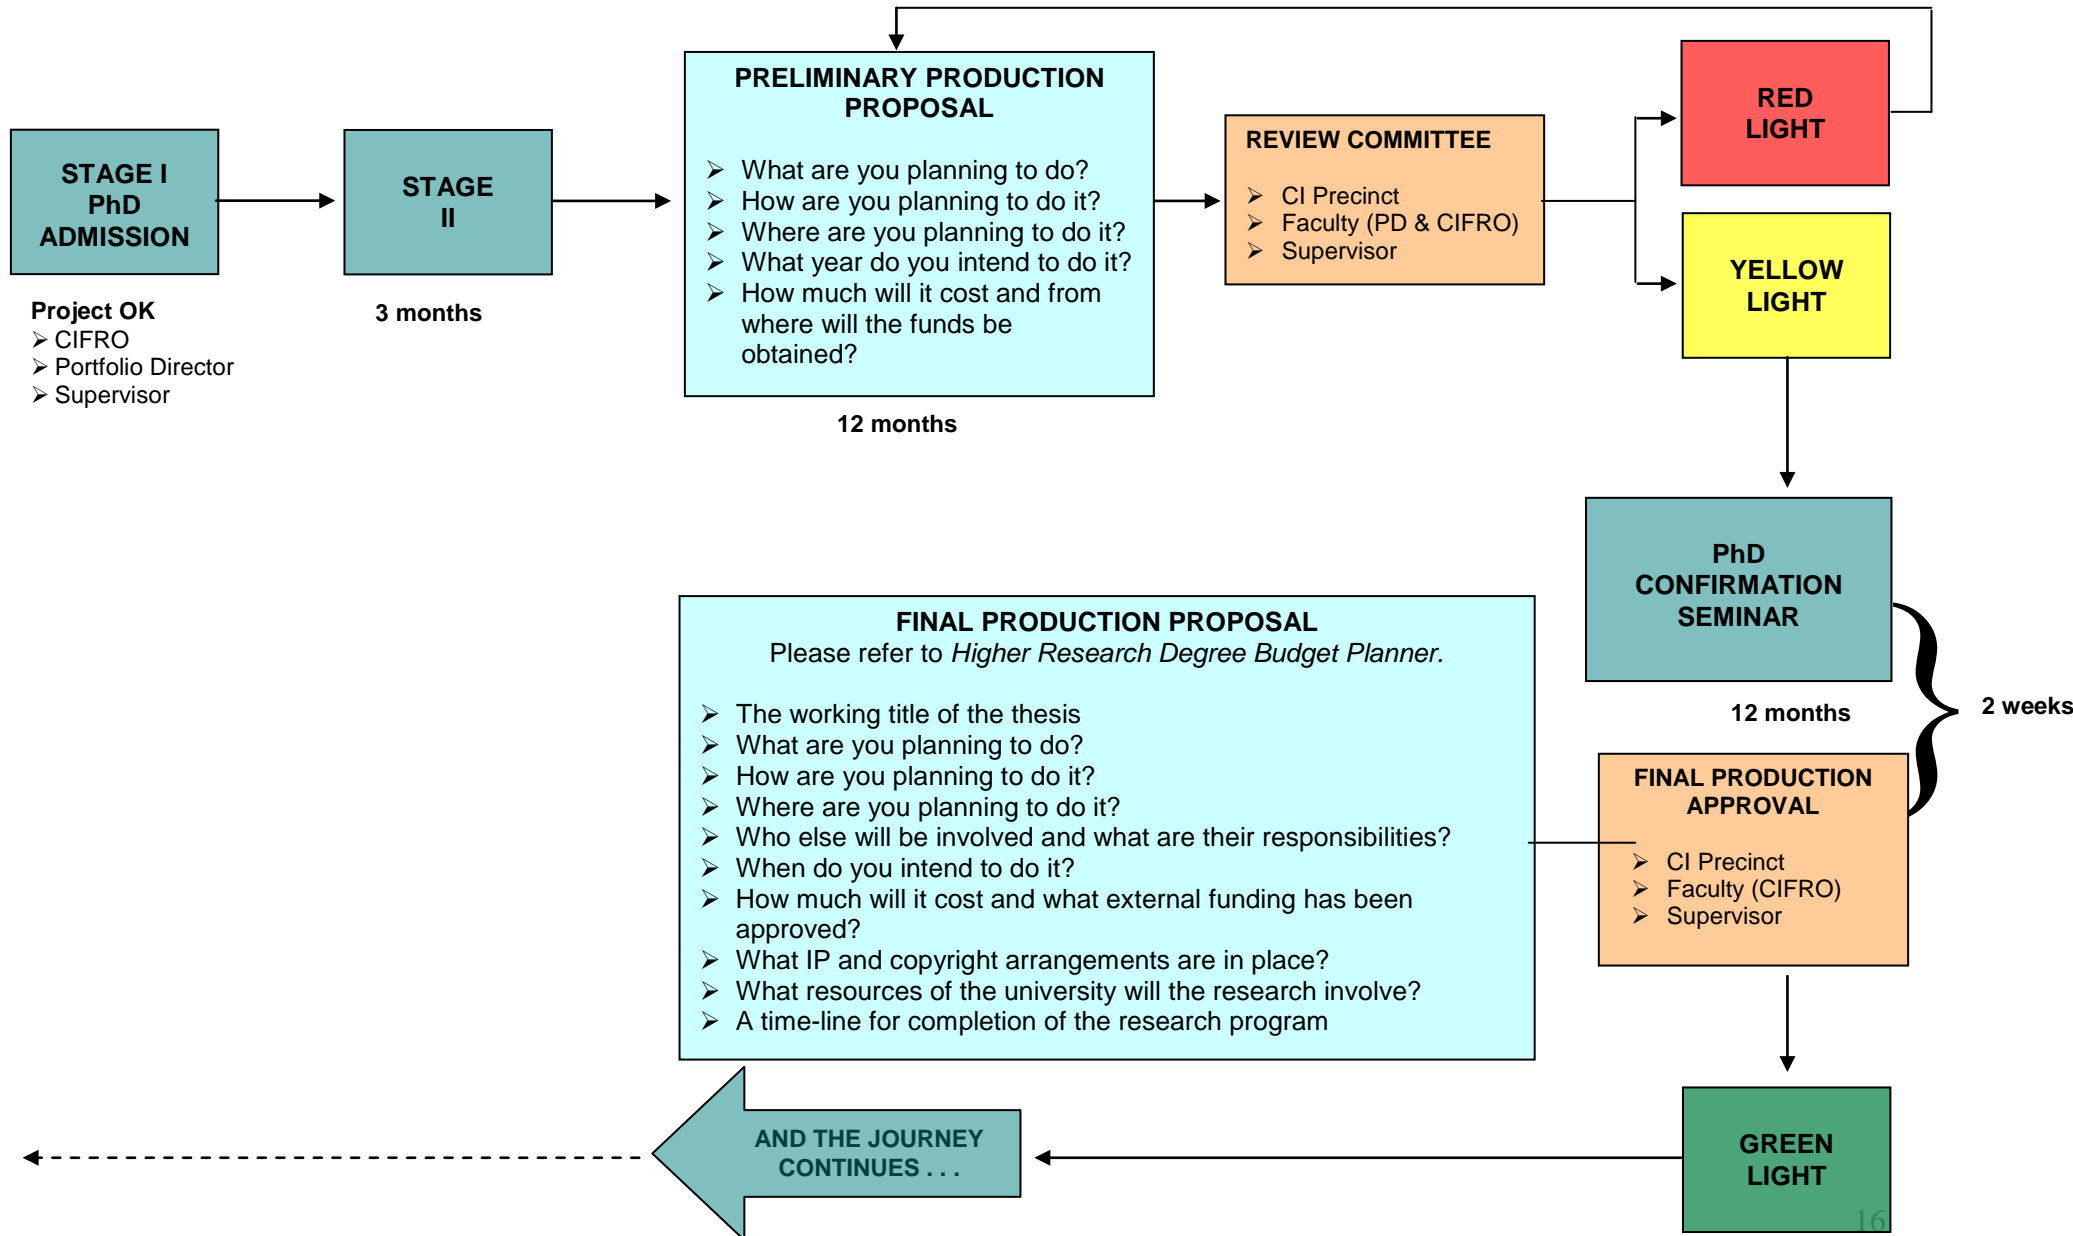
STAGE I
PhD
ADMISSION

Project OK
➢ CIFRO
➢ Portfolio Director
➢ Supervisor

STAGE
II

3 months

PRELIMINARY PRODUCTION PROPOSAL

➢ What are you planning to do?
➢ How are you planning to do it?
➢ Where are you planning to do it?
➢ What year do you intend to do it?
➢ How much will it cost and from where will the funds be obtained?

12 months

REVIEW COMMITTEE

➢ CI Precinct
➢ Faculty (PD & CIFRO)
➢ Supervisor

RED
LIGHT

YELLOW
LIGHT

PhD
CONFIRMATION
SEMINAR

12 months

2 weeks

FINAL PRODUCTION PROPOSAL
Please refer to *Higher Research Degree Budget Planner.*

➢ The working title of the thesis
➢ What are you planning to do?
➢ How are you planning to do it?
➢ Where are you planning to do it?
➢ Who else will be involved and what are their responsibilities?
➢ When do you intend to do it?
➢ How much will it cost and what external funding has been approved?
➢ What IP and copyright arrangements are in place?
➢ What resources of the university will the research involve?
➢ A time-line for completion of the research program

FINAL PRODUCTION APPROVAL

➢ CI Precinct
➢ Faculty (CIFRO)
➢ Supervisor

AND THE JOURNEY CONTINUES . . .

GREEN
LIGHT

16